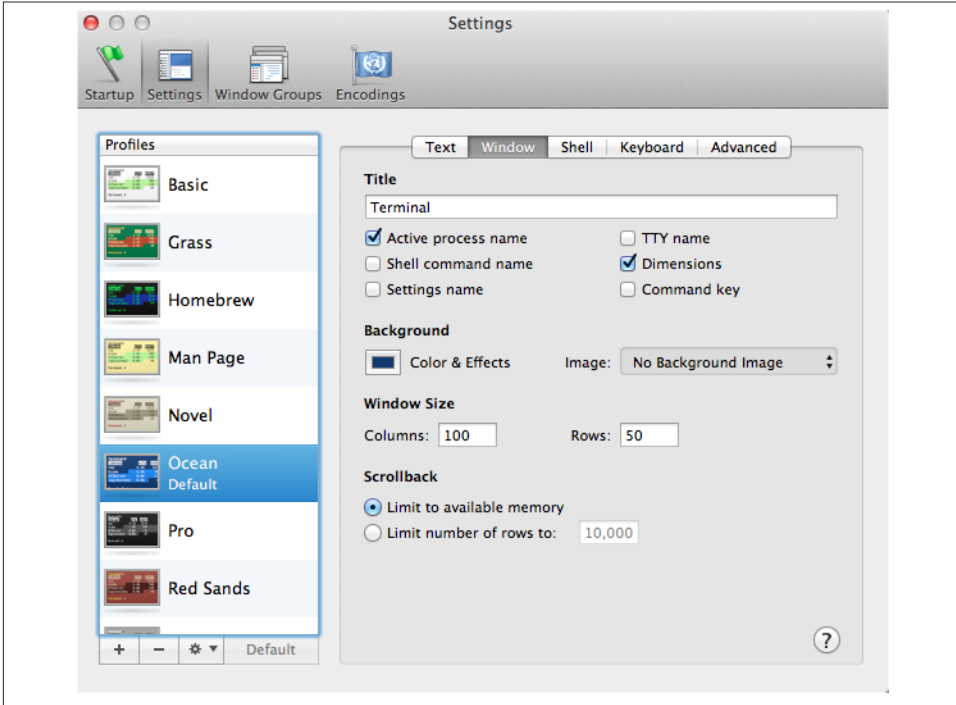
Settings

Startup Settings Window Groups Encodings

Profiles

Basic

Grass

Homebrew

Man Page

Novel

Ocean
Default

Pro

Red Sands

+ − Default

Text Window Shell Keyboard Advanced

Title

Terminal

Active process name

Shell command name

Settings name

TTY name

Dimensions

Command key

Background

Color & Effects

Image: No Background Image

Window Size

Columns: 100

Rows: 50

Scrollback

Limit to available memory

Limit number of rows to: 10,000

?